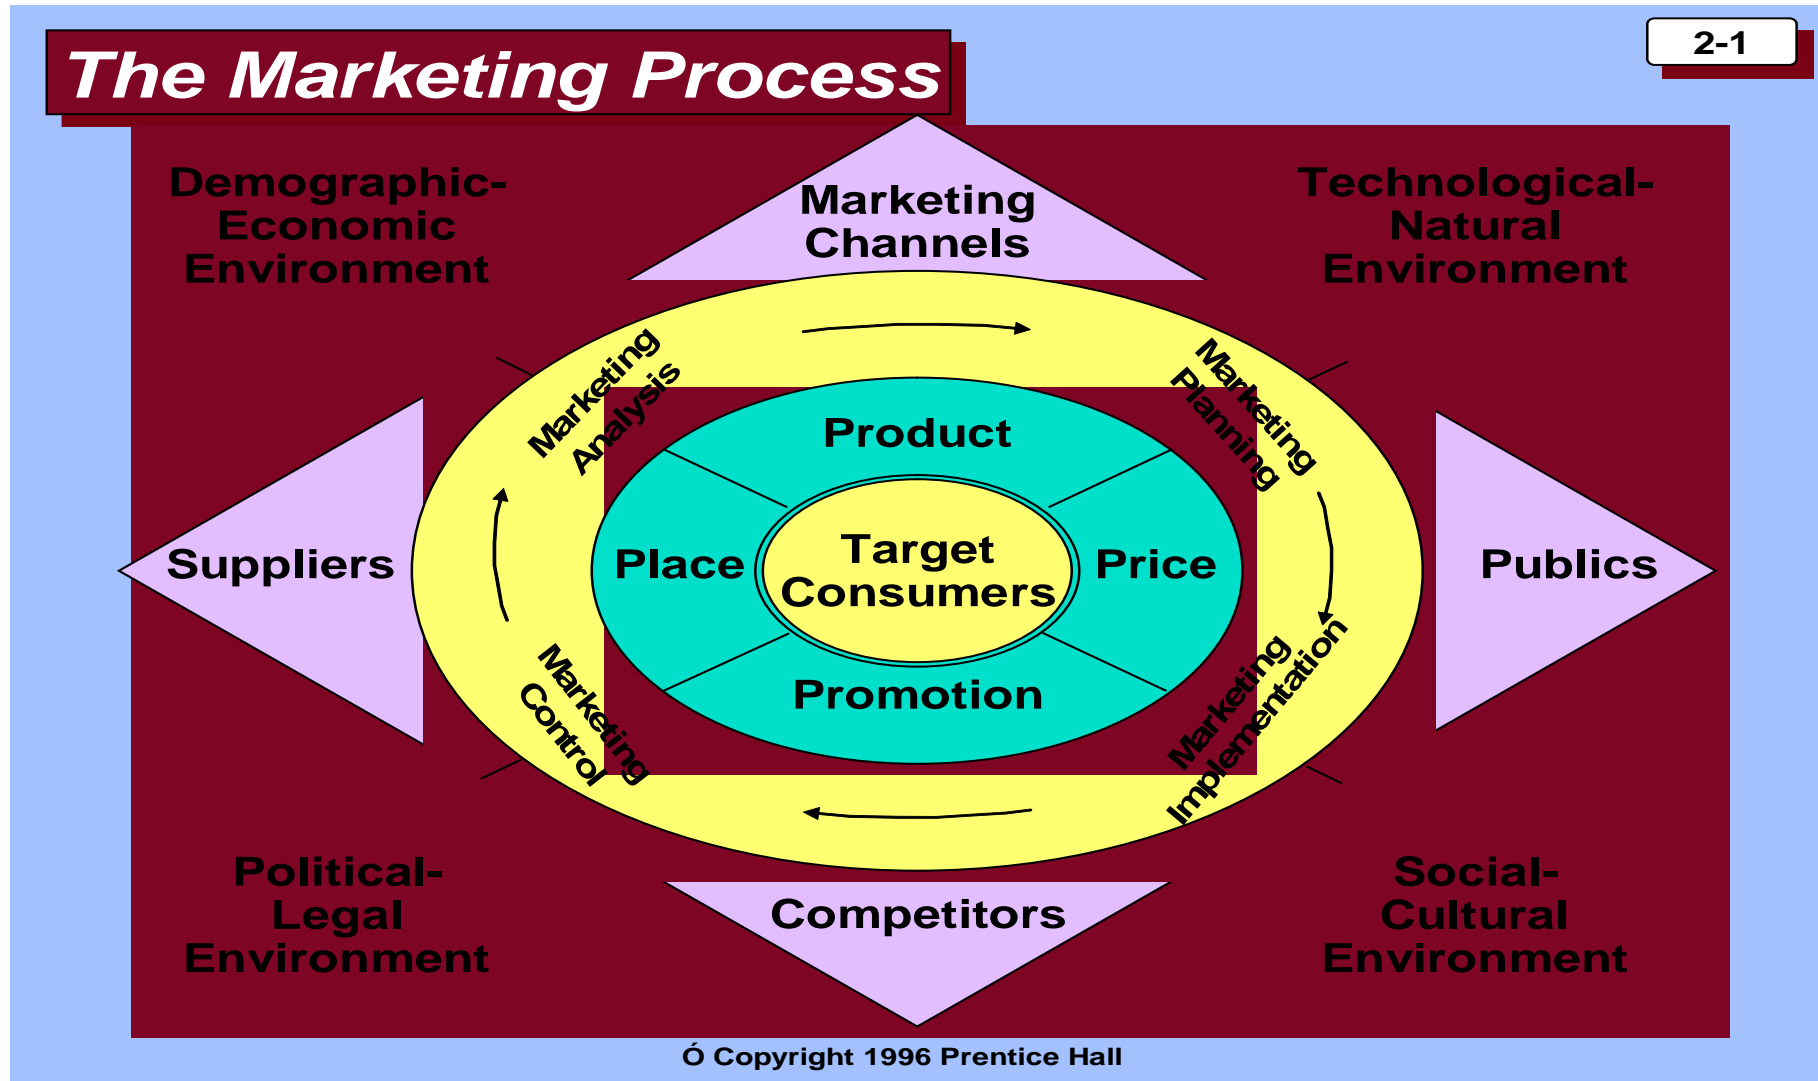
The Marketing Process

2-1

Demographic-Economic Environment

Marketing Channels

Technological-Natural Environment

Marketing Analysis

Marketing Planning

Product

Suppliers

Place

Target Consumers

Price

Publics

Promotion

Marketing Control

Marketing Implementation

Political-Legal Environment

Competitors

Social-Cultural Environment

Ó Copyright 1996 Prentice Hall